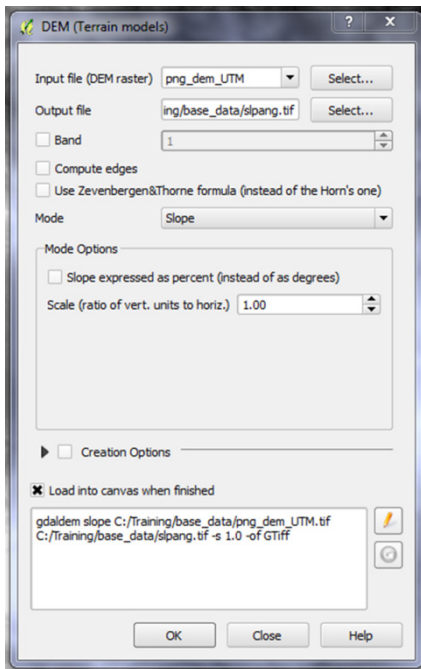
DEM (Terrain models)

?

X

Input file (DEM raster) png_dem_UTM

Select...

Output file ing/base_data/slpang.tif

Select...

Band 1

Compute edges

Use Zevenbergen&Thorne formula (instead of the Horn's one)

Mode Slope

Mode Options

Slope expressed as percent (instead of as degrees)

Scale (ratio of vert. units to horiz.) 1.00

Creation Options

Load into canvas when finished

gdaldem slope C:/Training/base_data/png_dem_UTM.tif C:/Training/base_data/slpang.tif -s 1.0 -of GTiff

OK

Close

Help